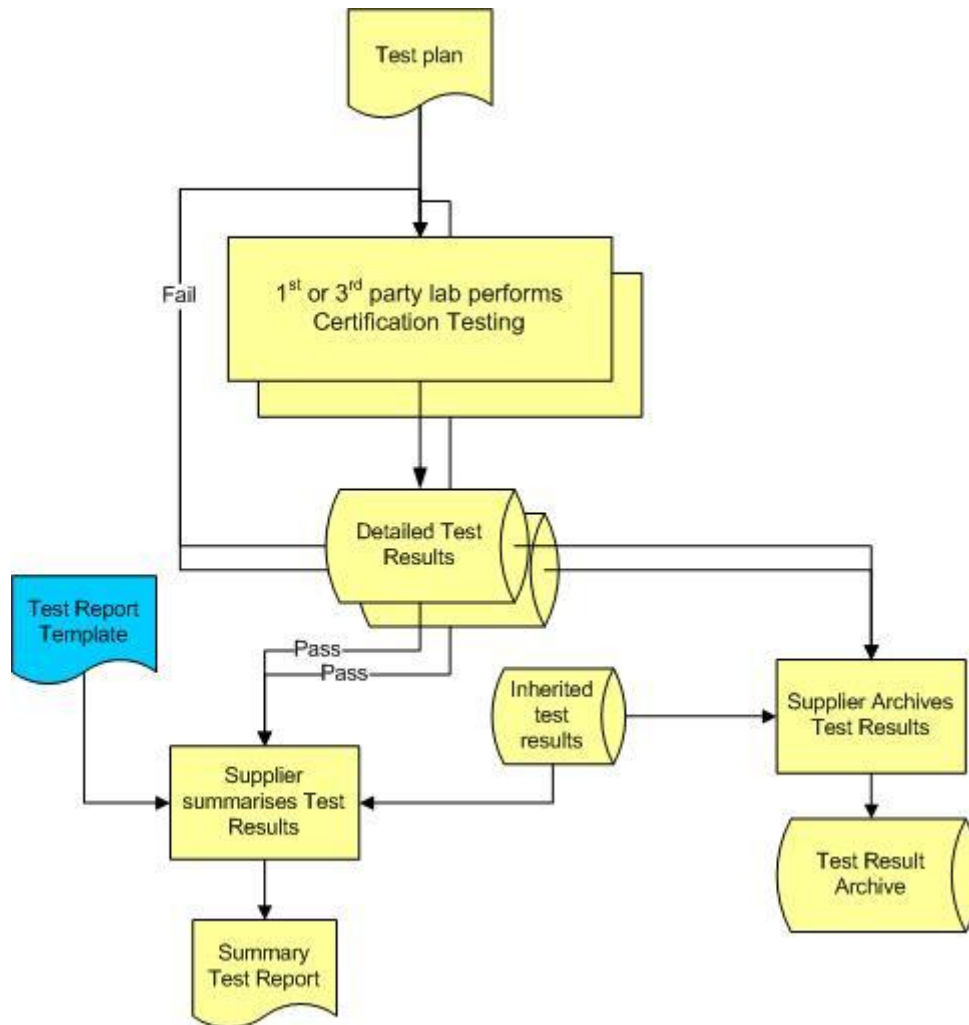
Test plan

Fail

$1^{st}$ or $3^{rd}$ party lab performs Certification Testing

Detailed Test Results

Test Report Template

Pass

Pass

Inherited test results

Supplier Archives Test Results

Supplier summarises Test Results

Test Result Archive

Summary Test Report